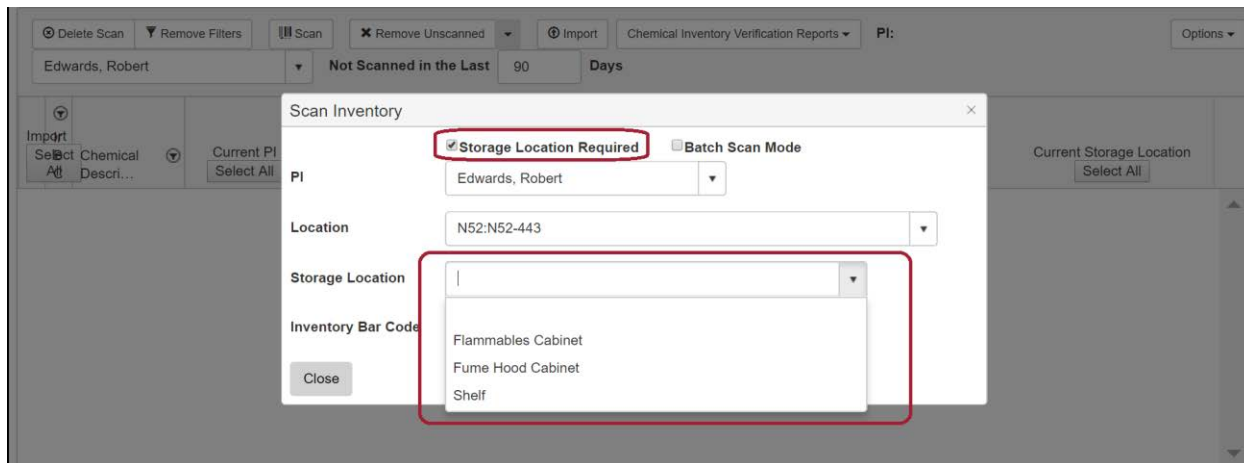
Delete Scan | Remove Filters | Scan | Remove Unscanned | Import | Chemical Inventory Verification Reports | PI: | Options

Edwards, Robert | Not Scanned in the Last 90 Days

Import Select All | Chemical Descri... | Current PI Select All | Current Storage Location Select All

Scan Inventory ×

Storage Location Required | Batch Scan Mode

PI Edwards, Robert

Location N52:N52-443

Storage Location |

Inventory Bar Code

Flammables Cabinet
Fume Hood Cabinet
Shelf

Close